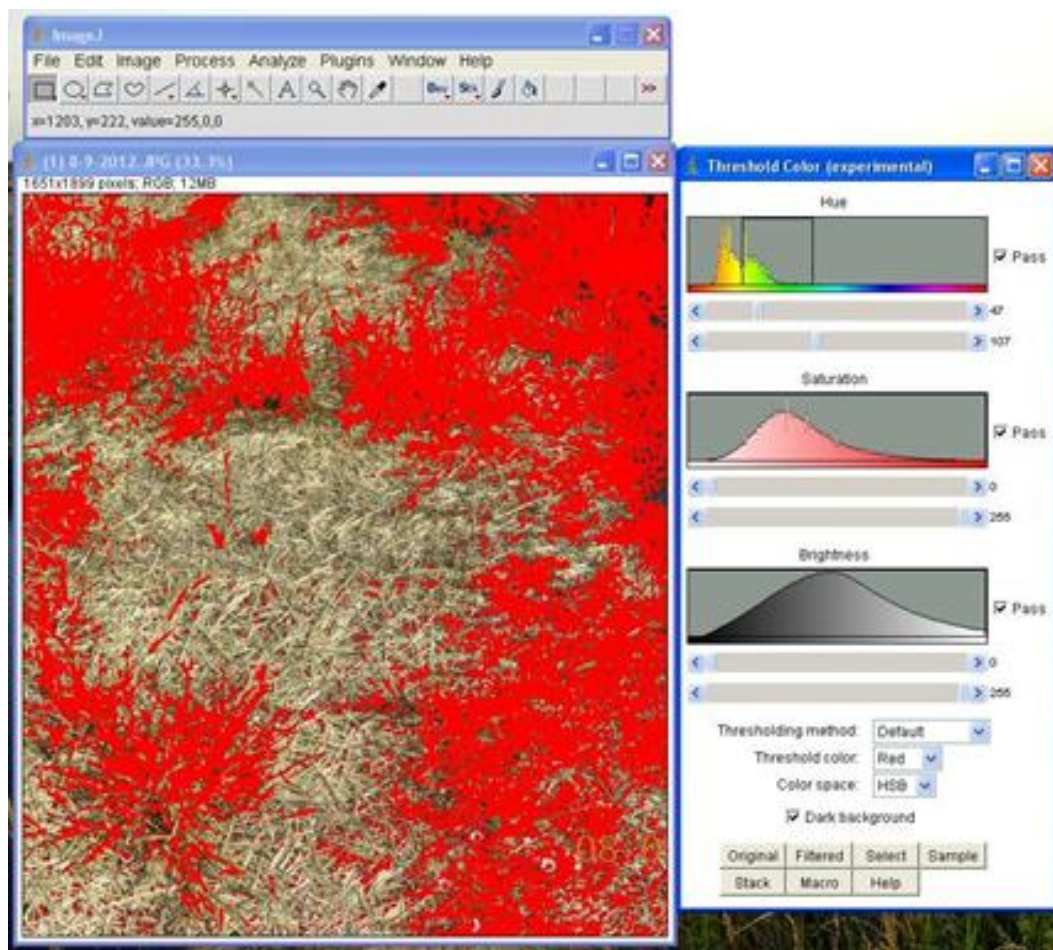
ImageJ
File Edit Image Process Analyze Plugins Window Help
Dev Stk >>
x=1203, y=222, value=255,0,0

(1) 8-9-2012.JPG (33.3%)
1651x1899 pixels; RGB; 12MB

Threshold Color (experimental)
Hue
Pass
47
107
Saturation
Pass
0
255
Brightness
Pass
0
255
Thresholding method: Default
Threshold color: Red
Color space: HSB
Dark background
Original Filtered Select Sample
Stack Macro Help